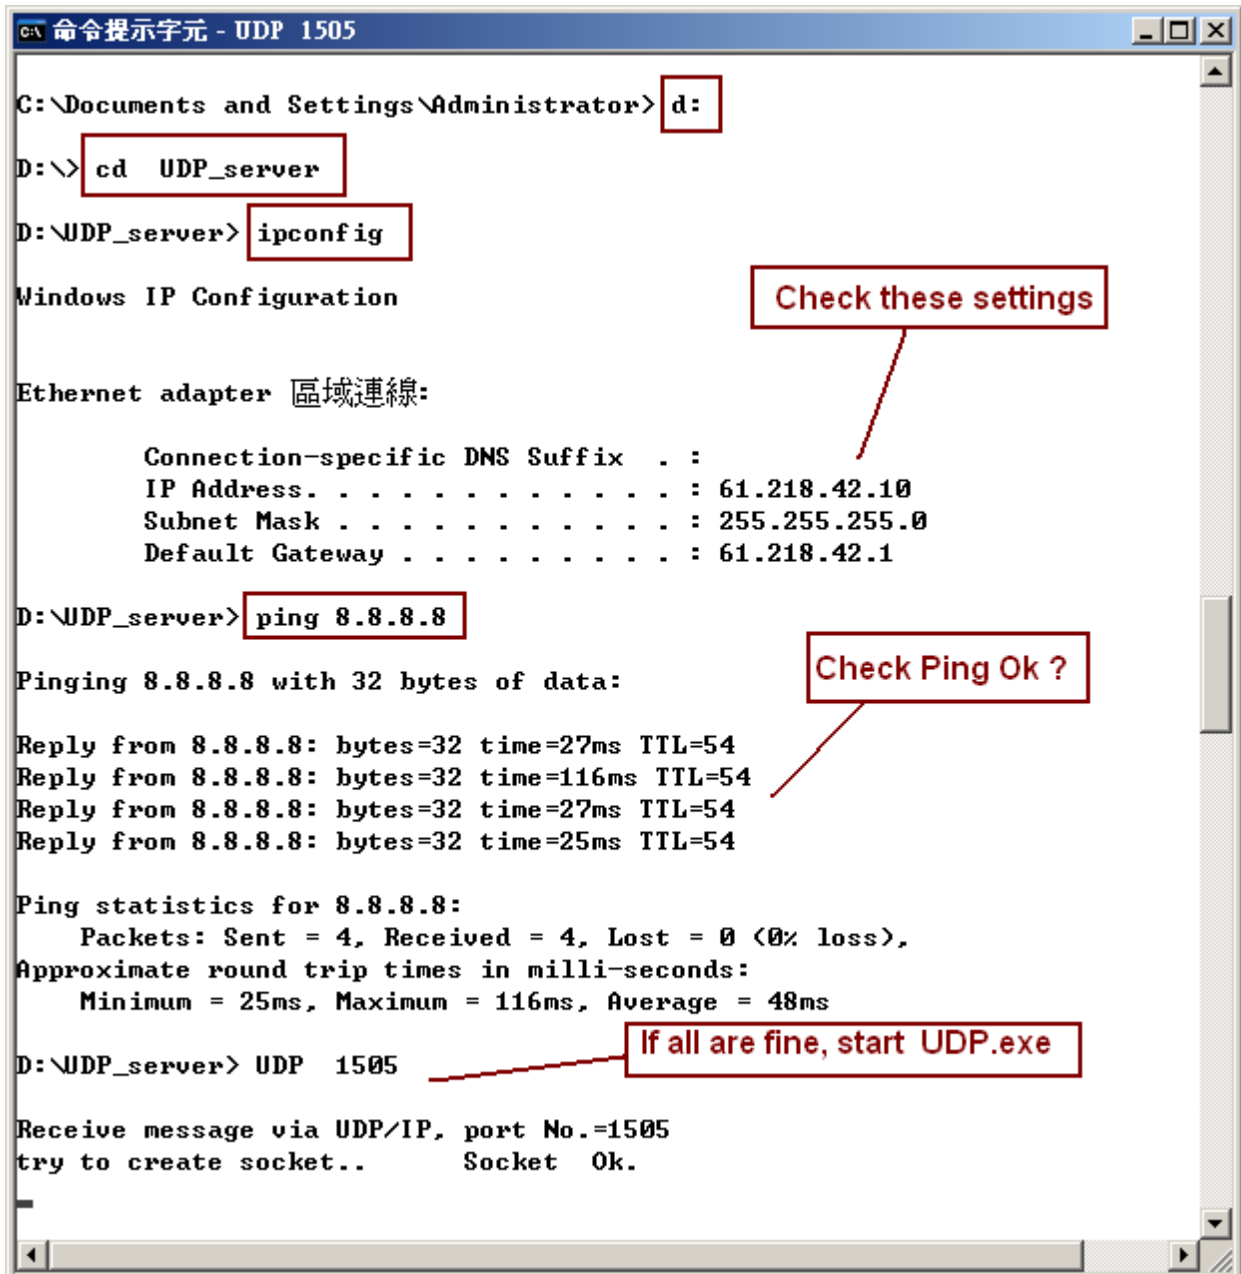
命令提示字元 - UDP 1505

C:\Documents and Settings\Administrator> d:

D:\> cd UDP_server

D:\UDP_server> ipconfig

Windows IP Configuration

Check these settings

Ethernet adapter 區域連線:

Connection-specific DNS Suffix . :
IP Address. . . . . . . . . . . . : 61.218.42.10
Subnet Mask . . . . . . . . . . . : 255.255.255.0
Default Gateway . . . . . . . . . : 61.218.42.1

D:\UDP_server> ping 8.8.8.8

Pinging 8.8.8.8 with 32 bytes of data:

Check Ping Ok ?

Reply from 8.8.8.8: bytes=32 time=27ms TTL=54
Reply from 8.8.8.8: bytes=32 time=116ms TTL=54
Reply from 8.8.8.8: bytes=32 time=27ms TTL=54
Reply from 8.8.8.8: bytes=32 time=25ms TTL=54

Ping statistics for 8.8.8.8:
Packets: Sent = 4, Received = 4, Lost = 0 (0% loss),
Approximate round trip times in milli-seconds:
Minimum = 25ms, Maximum = 116ms, Average = 48ms

If all are fine, start UDP.exe

D:\UDP_server> UDP 1505

Receive message via UDP/IP, port No.=1505
try to create socket.. Socket Ok.